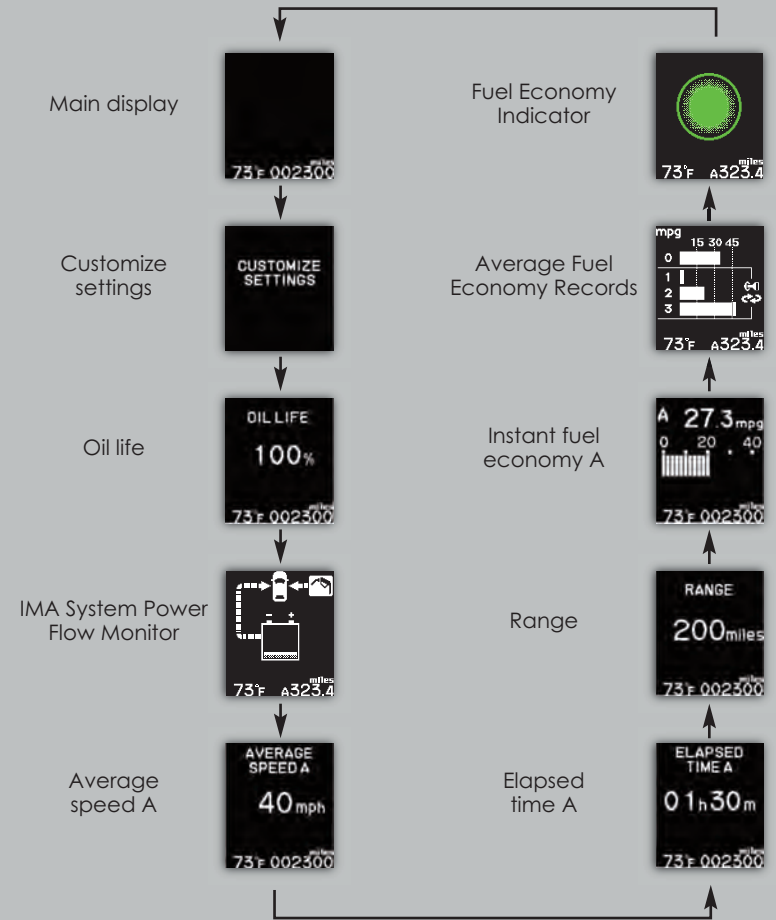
Main display

73°F 002300 miles

Customize settings

CUSTOMIZE SETTINGS

Oil life

OIL LIFE

100%

73°F 002300 miles

IMA System Power Flow Monitor

- +

73°F A323.4 miles

Average speed A

AVERAGE SPEED A

40mph

73°F 002300 miles

Fuel Economy Indicator

73°F A323.4 miles

Average Fuel Economy Records

mpg 15 30 45

0

1

2

3

73°F A323.4 miles

Instant fuel economy A

A 27.3mpg

0 20 40

73°F 002300 miles

Range

RANGE

200miles

73°F 002300 miles

Elapsed time A

ELAPSED TIME A

01h30m

73°F 002300 miles